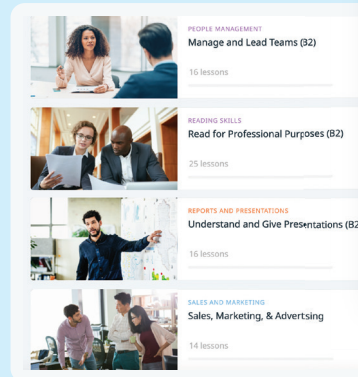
PEOPLE MANAGEMENT
Manage and Lead Teams (B2)

16 lessons

READING SKILLS
Read for Professional Purposes (B2)

25 lessons

REPORTS AND PRESENTATIONS
Understand and Give Presentations (B2

16 lessons

SALES AND MARKETING
Sales, Marketing, & Advertsing

14 lessons